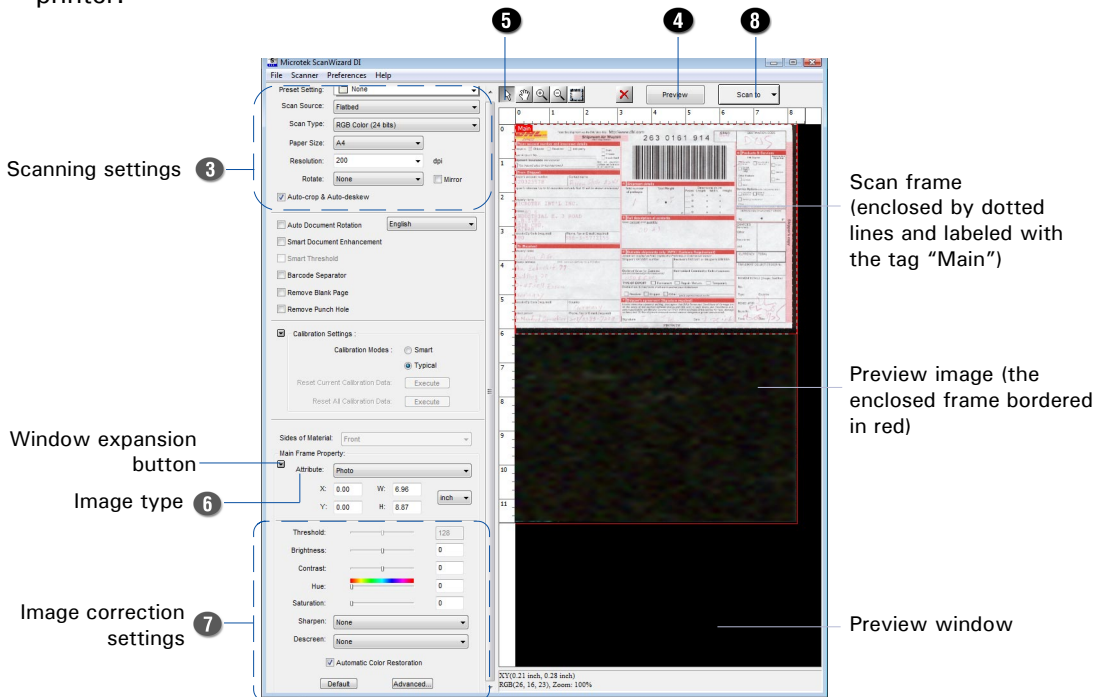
printer.

5 4 8

Microtek ScanWizard DI

File Scanner Preferences Help

Preset Setting: None

Scan Source: Flatbed

Scan Type: RGB Color (24 bits)

Paper Size: A4

Resolution: 200 dpi

Rotate: None Mirror

Auto-crop & Auto-deskew

Auto Document Rotation English

Smart Document Enhancement

Smart Threshold

Barcode Separator

Remove Blank Page

Remove Punch Hole

Calibration Settings :

Calibration Modes : Smart

Typical

Reset Current Calibration Data: Execute

Reset All Calibration Data: Execute

Sides of Material: Front

Main Frame Property:

Attribute: Photo

X: 0.00 W: 6.96 inch

Y: 0.00 H: 8.87

Threshold: 128

Brightness: 0

Contrast: 0

Hue: 0

Saturation: 0

Sharpen: None

Descreen: None

Automatic Color Restoration

Default Advanced...

Preview Scan to

Main

263 0161 914

XY(0.21 inch, 0.28 inch)
RGB(26, 16, 23), Zoom: 100%

Scanning settings 3

Window expansion button

Image type 6

Image correction settings 7

Scan frame (enclosed by dotted lines and labeled with the tag "Main")

Preview image (the enclosed frame bordered in red)

Preview window